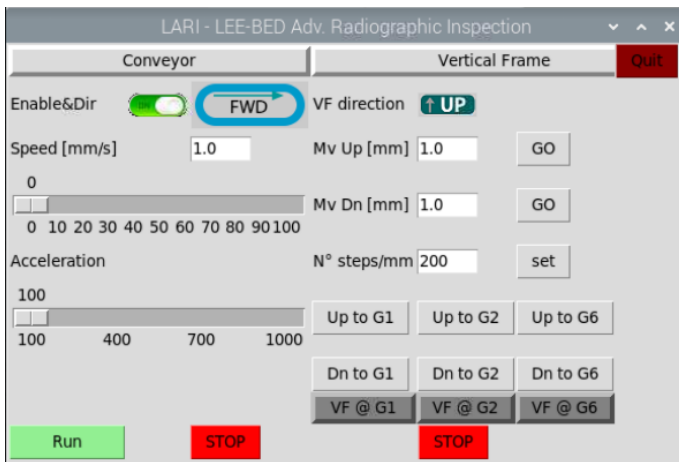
LARI - LEE-BED Adv. Radiographic Inspection

Conveyor

Vertical Frame

Quit

Enable&Dir

ON

FWD

VF direction

↑ UP

Speed [mm/s]

1.0

Mv Up [mm]

1.0

GO

0

0 10 20 30 40 50 60 70 80 90 100

Mv Dn [mm]

1.0

GO

Acceleration

N° steps/mm

200

set

100

100 400 700 1000

Up to G1

Up to G2

Up to G6

Dn to G1

Dn to G2

Dn to G6

VF @ G1

VF @ G2

VF @ G6

Run

STOP

STOP